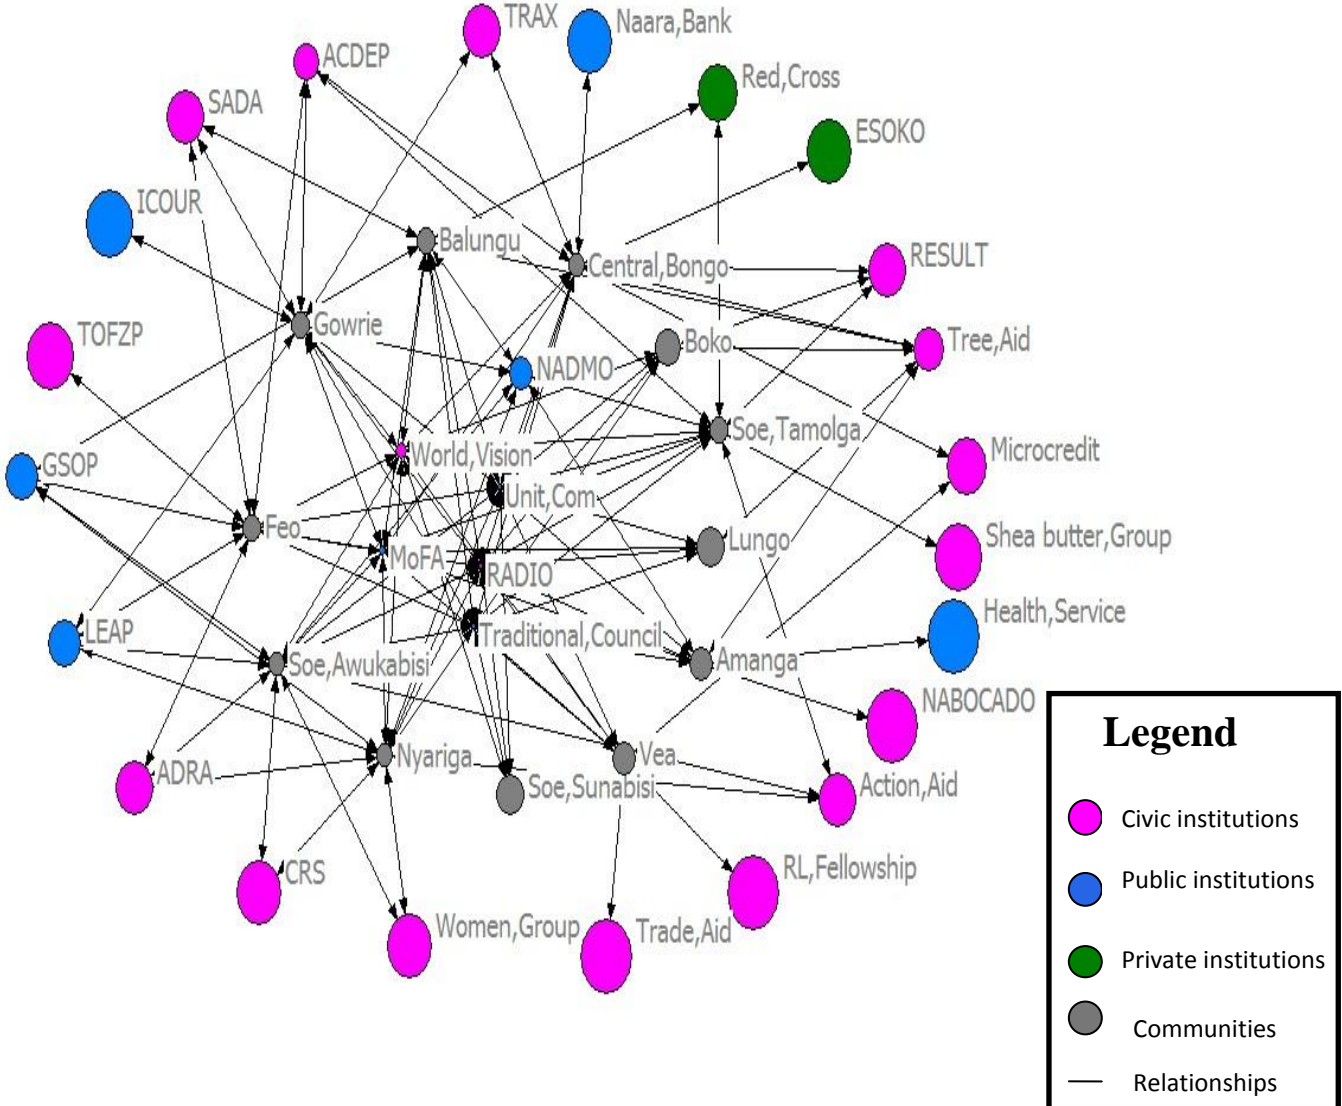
TRAX
Naara,Bank
ACDEP
Red,Cross
SADA
ESOKO
ICOUR
Balungu
Central,Bongo
RESULT
TOFZP
Gowrie
Boko
Tree,Aid
NADMO
Soe,Tamolga
World,Vision
Microcredit
GSOP
Unit,Com
Feo
Lungo
Shea butter,Group
MoFA
RADIO
Health,Service
LEAP
Traditional,Council
Amanga
Soe,Awukabisi
NABOCADO
Nyariga
Vea
ADRA
Soe,Sunabisi
Action,Aid
CRS
RL,Fellowship
Women,Group
Trade,Aid

Legend
Civic institutions
Public institutions
Private institutions
Communities
Relationships